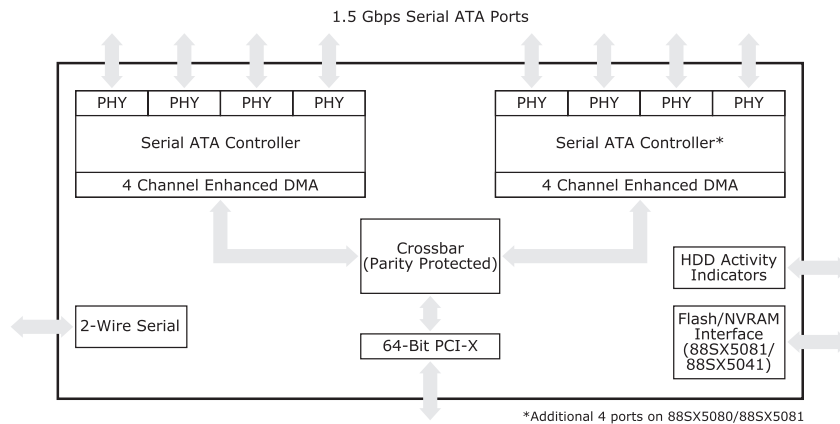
1.5 Gbps Serial ATA Ports

PHY PHY PHY PHY

Serial ATA Controller

4 Channel Enhanced DMA

PHY PHY PHY PHY

Serial ATA Controller*

4 Channel Enhanced DMA

Crossbar (Parity Protected)

HDD Activity Indicators

2-Wire Serial

Flash/NVRAM Interface (88SX5081/ 88SX5041)

64-Bit PCI-X

*Additional 4 ports on 88SX5080/88SX5081